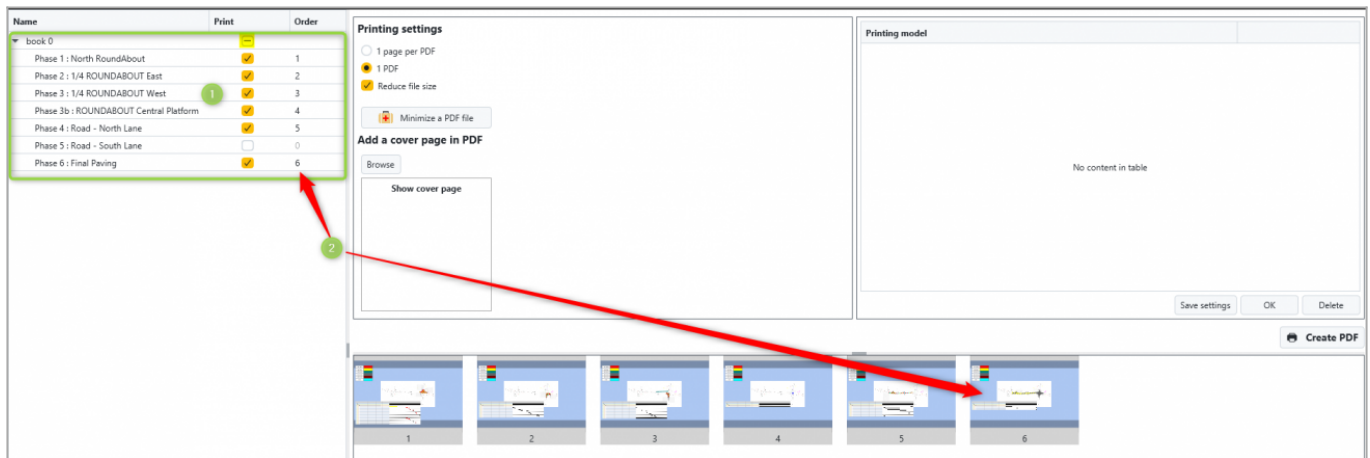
| Name | Print | Order |
|---|---|---|
| book 0 | | |
| Phase 1 : North RoundAbout | | 1 |
| Phase 2 : 1/4 ROUNDABOUT East | | 2 |
| Phase 3 : 1/4 ROUNDABOUT West | | 3 |
| Phase 3b : ROUNDABOUT Central Platform | | 4 |
| Phase 4 : Road - North Lane | | 5 |
| Phase 5 : Road - South Lane | | 0 |
| Phase 6 : Final Paving | | 6 |

1

2

Printing settings

1 page per PDF

1 PDF

Reduce file size

Minimize a PDF file

Add a cover page in PDF

Browse

Show cover page

Printing model

No content in table

Save settings

OK

Delete

Create PDF

1

2

3

4

5

6